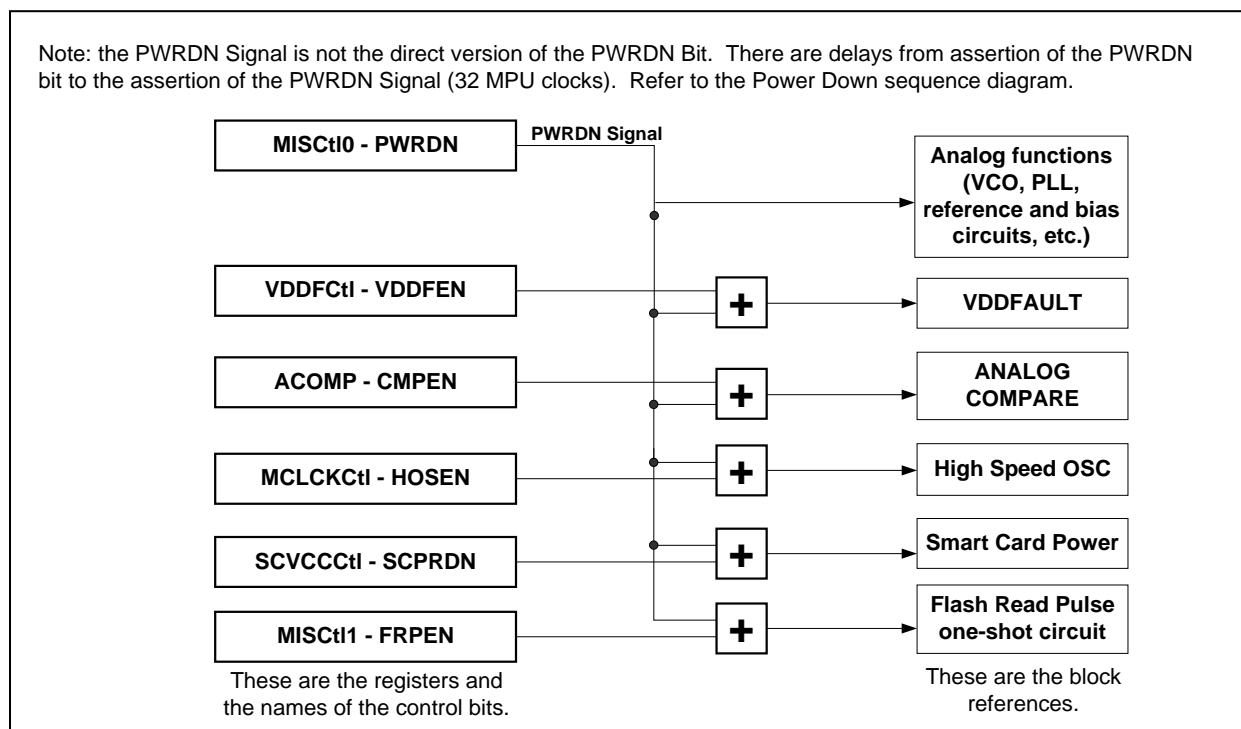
Note: the PWRDN Signal is not the direct version of the PWRDN Bit. There are delays from assertion of the PWRDN bit to the assertion of the PWRDN Signal (32 MPU clocks). Refer to the Power Down sequence diagram.

MISCtl0 - PWRDN

PWRDN Signal

Analog functions (VCO, PLL, reference and bias circuits, etc.)

VDDFCtl - VDDFEN

+

VDDFAULT

ACOMP - CMPEN

+

ANALOG COMPARE

MCLCKCtl - HOSEN

+

High Speed OSC

SCVCCCtl - SCPRDN

+

Smart Card Power

MISCtl1 - FRPEN

+

Flash Read Pulse one-shot circuit

These are the registers and the names of the control bits.

These are the block references.